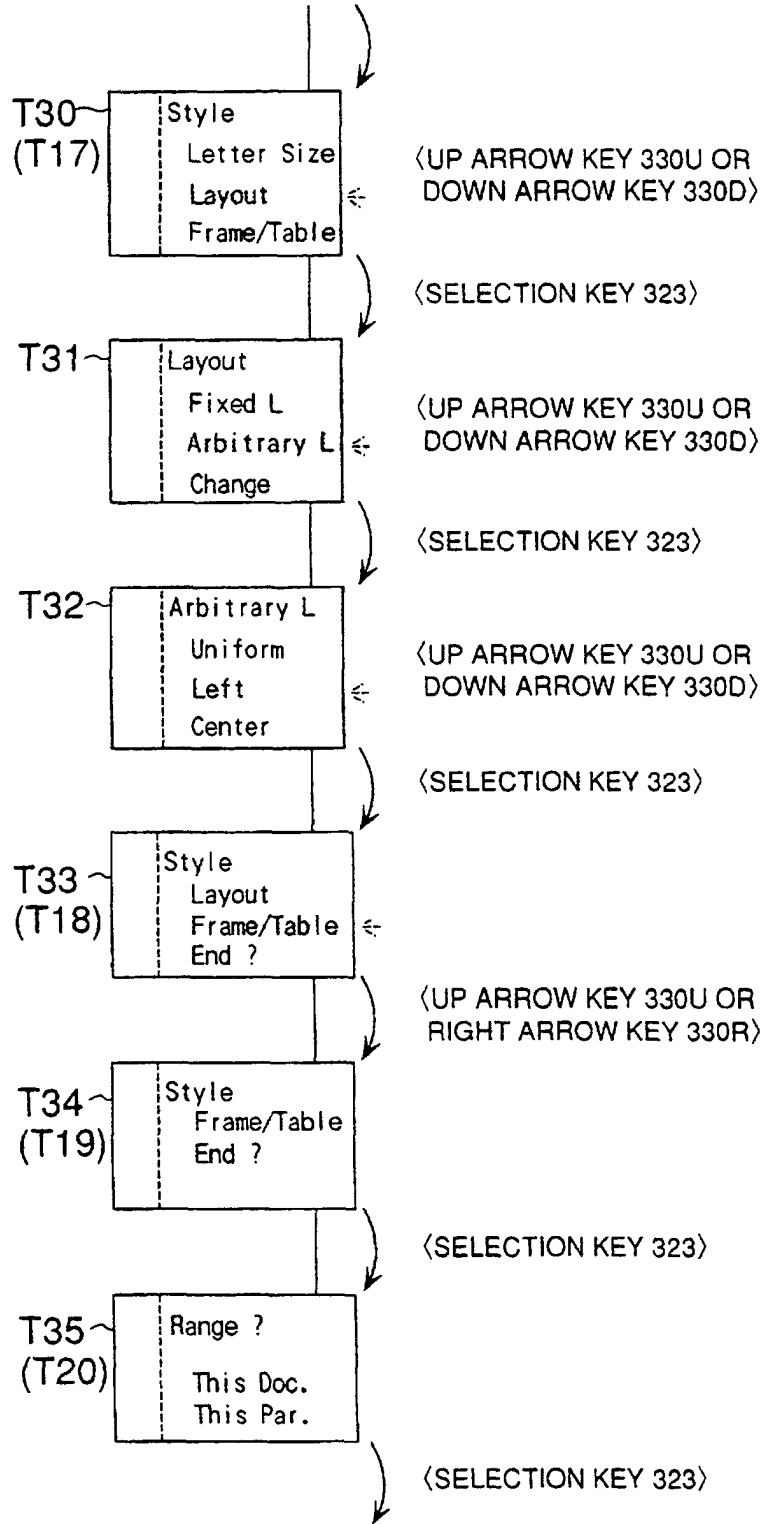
T30
(T17)

Style
Letter Size
Layout
Frame/Table

⟨UP ARROW KEY 330U OR DOWN ARROW KEY 330D⟩

⟨SELECTION KEY 323⟩

T31

Layout
Fixed L
Arbitrary L
Change

⟨UP ARROW KEY 330U OR DOWN ARROW KEY 330D⟩

⟨SELECTION KEY 323⟩

T32

Arbitrary L
Uniform
Left
Center

⟨UP ARROW KEY 330U OR DOWN ARROW KEY 330D⟩

⟨SELECTION KEY 323⟩

T33
(T18)

Style
Layout
Frame/Table
End ?

⟨UP ARROW KEY 330U OR RIGHT ARROW KEY 330R⟩

T34
(T19)

Style
Frame/Table
End ?

⟨SELECTION KEY 323⟩

T35
(T20)

Range ?
This Doc.
This Par.

⟨SELECTION KEY 323⟩